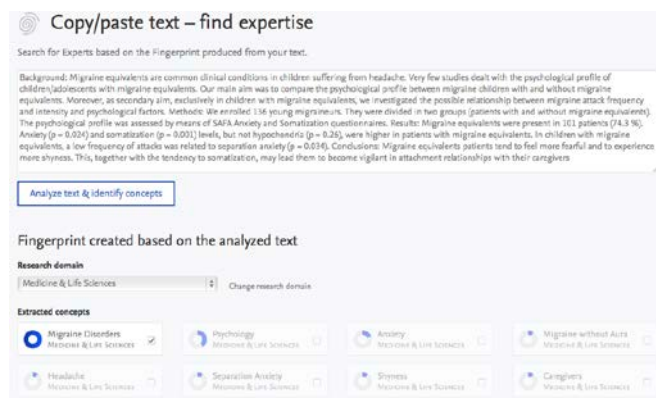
Copy/paste text – find expertise

Search for Experts based on the Fingerprint produced from your text.

Background: Migraine equivalents are common clinical conditions in children suffering from headache. Very few studies dealt with the psychological profile of children/adolescents with migraine equivalents. Our main aim was to compare the psychological profile between migraine children with and without migraine equivalents. Moreover, as secondary aim, exclusively in children with migraine equivalents, we investigated the possible relationship between migraine attack frequency and intensity and psychological factors. Methods: We enrolled 136 young migraineurs. They were divided in two groups (patients with and without migraine equivalents). The psychological profile was assessed by means of SAFA Anxiety and Somatization questionnaires. Results: Migraine equivalents were present in 101 patients (74.3 %). Anxiety (p = 0.024) and somatization (p = 0.031) levels, but not hypochondria (p = 0.26), were higher in patients with migraine equivalents. In children with migraine equivalents, a low frequency of attacks was related to separation anxiety (p = 0.034). Conclusions: Migraine equivalents patients tend to feel more fearful and to experience more shyness. This, together with the tendency to somatization, may lead them to become vigilant in attachment relationships with their caregivers

Analyze text & identify concepts

Fingerprint created based on the analyzed text

Research domain

Medicine & Life Sciences

Change research domain

Extracted concepts

Migraine Disorders
Medicine & Life Sciences

Psychology
Medicine & Life Sciences

Anxiety
Medicine & Life Sciences

Migraine without Aura
Medicine & Life Sciences

Headache
Medicine & Life Sciences

Separation Anxiety
Medicine & Life Sciences

Shyness
Medicine & Life Sciences

Caregivers
Medicine & Life Sciences